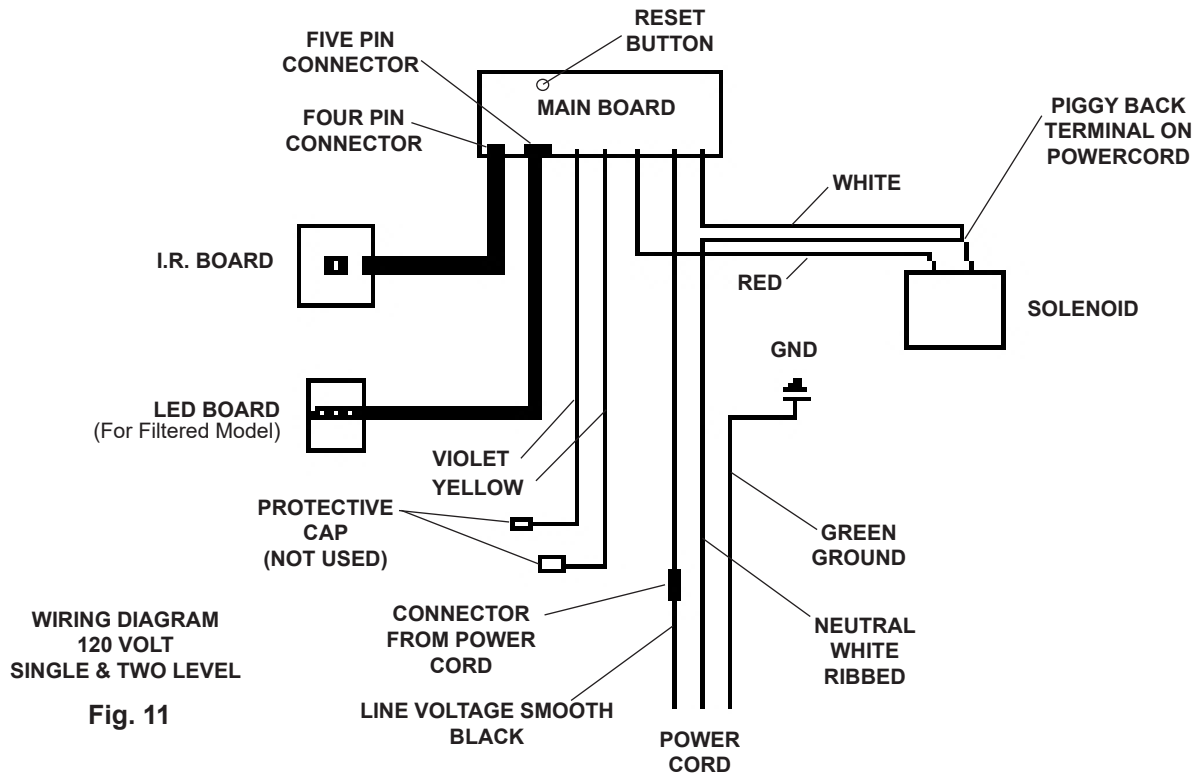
RESET BUTTON

FIVE PIN CONNECTOR

MAIN BOARD

FOUR PIN CONNECTOR

PIGGY BACK TERMINAL ON POWERCORD

WHITE

I.R. BOARD

RED

SOLENOID

GND

LED BOARD
(For Filtered Model)

VIOLET

YELLOW

PROTECTIVE CAP (NOT USED)

GREEN GROUND

CONNECTOR FROM POWER CORD

NEUTRAL WHITE RIBBED

WIRING DIAGRAM
120 VOLT
SINGLE & TWO LEVEL

Fig. 11

LINE VOLTAGE SMOOTH BLACK

POWER CORD